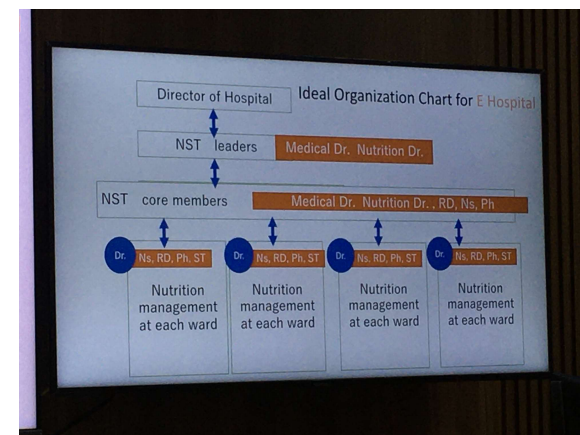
Director of Hospital

Ideal Organization Chart for E Hospital

NST leaders

Medical Dr. Nutrition Dr.

NST core members

Medical Dr. Nutrition Dr. , RD, Ns, Ph

Dr.

Ns, RD, Ph, ST

Nutrition management at each ward

Dr.

Ns, RD, Ph, ST

Nutrition management at each ward

Dr.

Ns, RD, Ph, ST

Nutrition management at each ward

Dr.

Ns, RD, Ph, ST

Nutrition management at each ward